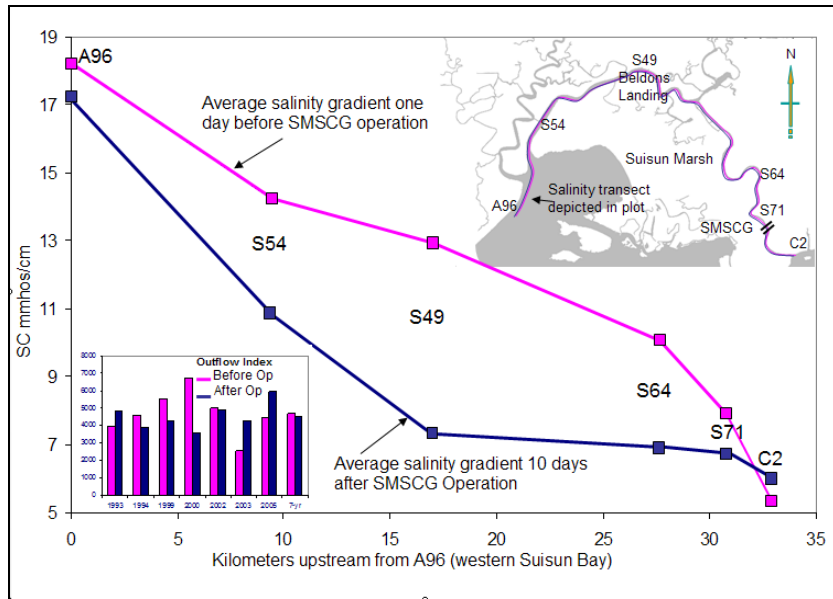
19
17
15
13
11
9
7
5
SC mmhos/cm

0
5
10
15
20
25
30
35
Kilometers upstream from A96 (western Suisun Bay)

A96
S54
S49
S64
S71
C2

Average salinity gradient one day before SMSCG operation

Average salinity gradient 10 days after SMSCG Operation

S49
Beldons
Landing
S54
Suisun Marsh
S64
Salinity transect depicted in plot
A96
S71
SMSCG
C2
N

Outflow Index
Before Op
After Op
8000
7000
6000
5000
4000
3000
2000
1000
0
1993
1994
1999
2000
2002
2003
2005
7-yr